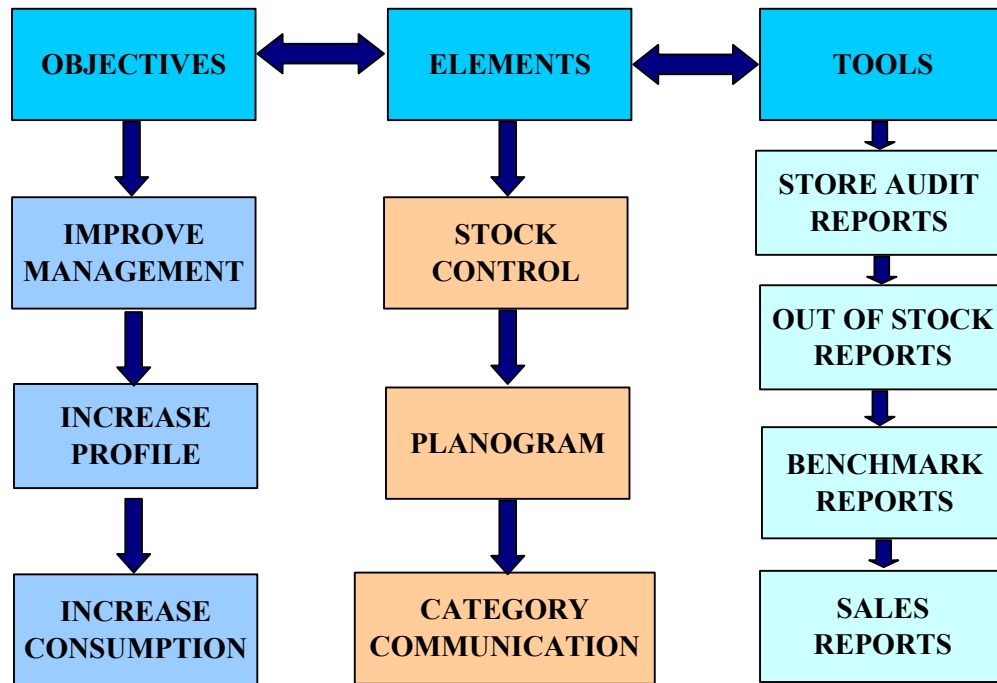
OBJECTIVES

ELEMENTS

TOOLS

IMPROVE MANAGEMENT

INCREASE PROFILE

INCREASE CONSUMPTION

STOCK CONTROL

PLANOGRAM

CATEGORY COMMUNICATION

STORE AUDIT REPORTS

OUT OF STOCK REPORTS

BENCHMARK REPORTS

SALES REPORTS